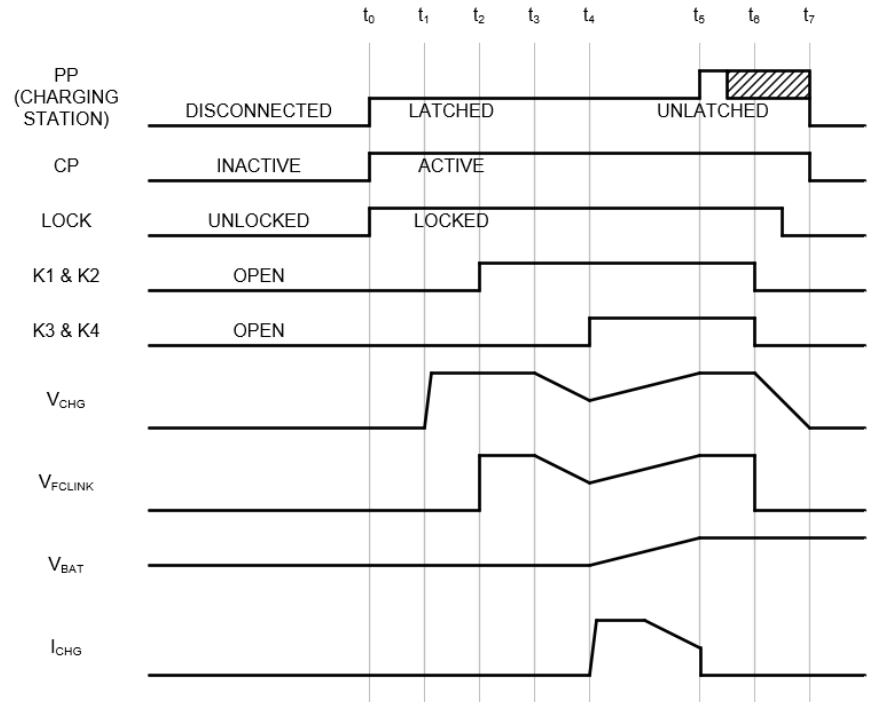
$t_0$ $t_1$ $t_2$ $t_3$ $t_4$ $t_5$ $t_6$ $t_7$

PP (CHARGING STATION)
DISCONNECTED
LATCHED
UNLATCHED

CP
INACTIVE
ACTIVE

LOCK
UNLOCKED
LOCKED

K1 & K2
OPEN

K3 & K4
OPEN

$V_{CHG}$

$V_{FCLINK}$

$V_{BAT}$

$I_{CHG}$